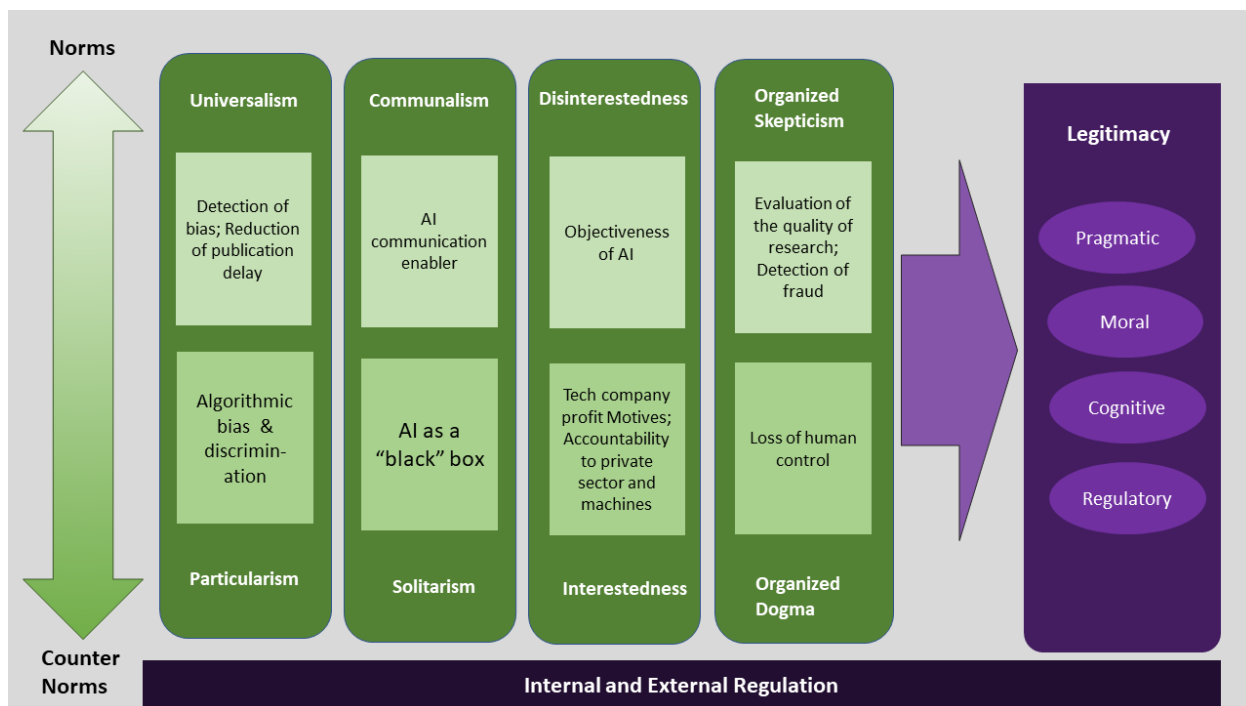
Norms

Universalism

Detection of bias; Reduction of publication delay

Algorithmic bias & discrimination

Particularism

Communalism

AI communication enabler

AI as a "black" box

Solitarism

Disinterestedness

Objectiveness of AI

Tech company profit Motives; Accountability to private sector and machines

Interestedness

Organized Skepticism

Evaluation of the quality of research; Detection of fraud

Loss of human control

Organized Dogma

Legitimacy

Pragmatic

Moral

Cognitive

Regulatory

Counter Norms

Internal and External Regulation